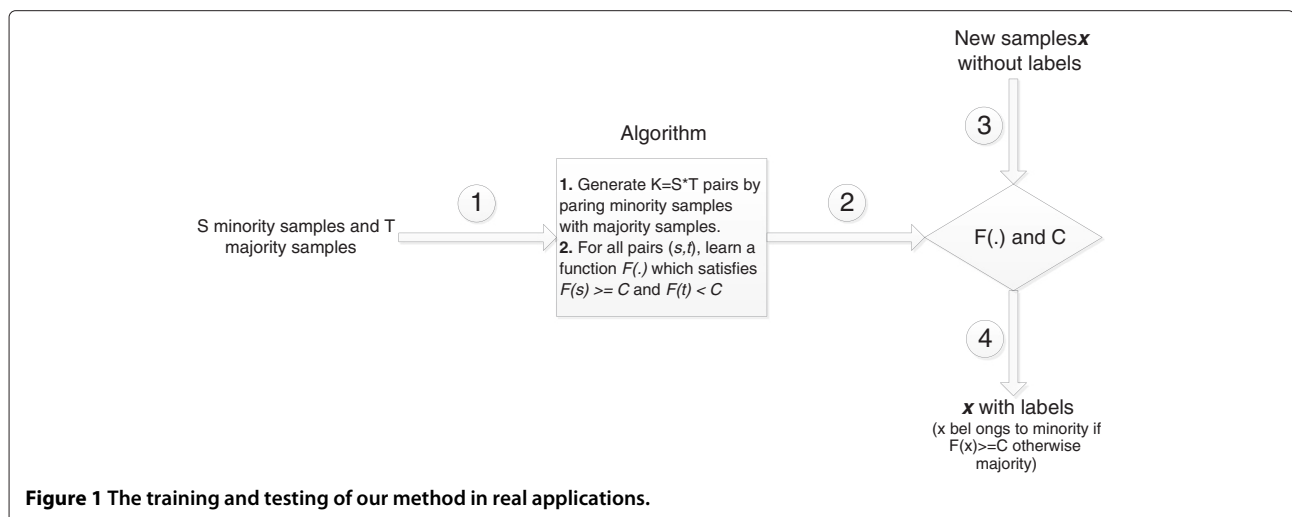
New samples*x*
without labels

3

Algorithm

1

S minority samples and T majority samples

**1.** Generate K=S*T pairs by paring minority samples with majority samples.
**2.** For all pairs (*s,t*), learn a function *F(.)* which satisfies *F(s) >= C* and *F(t) < C*

2

F(.) and C

4

***x*** with labels
(x bel ongs to minority if F(x)>=C otherwise majority)

**Figure 1 The training and testing of our method in real applications.**